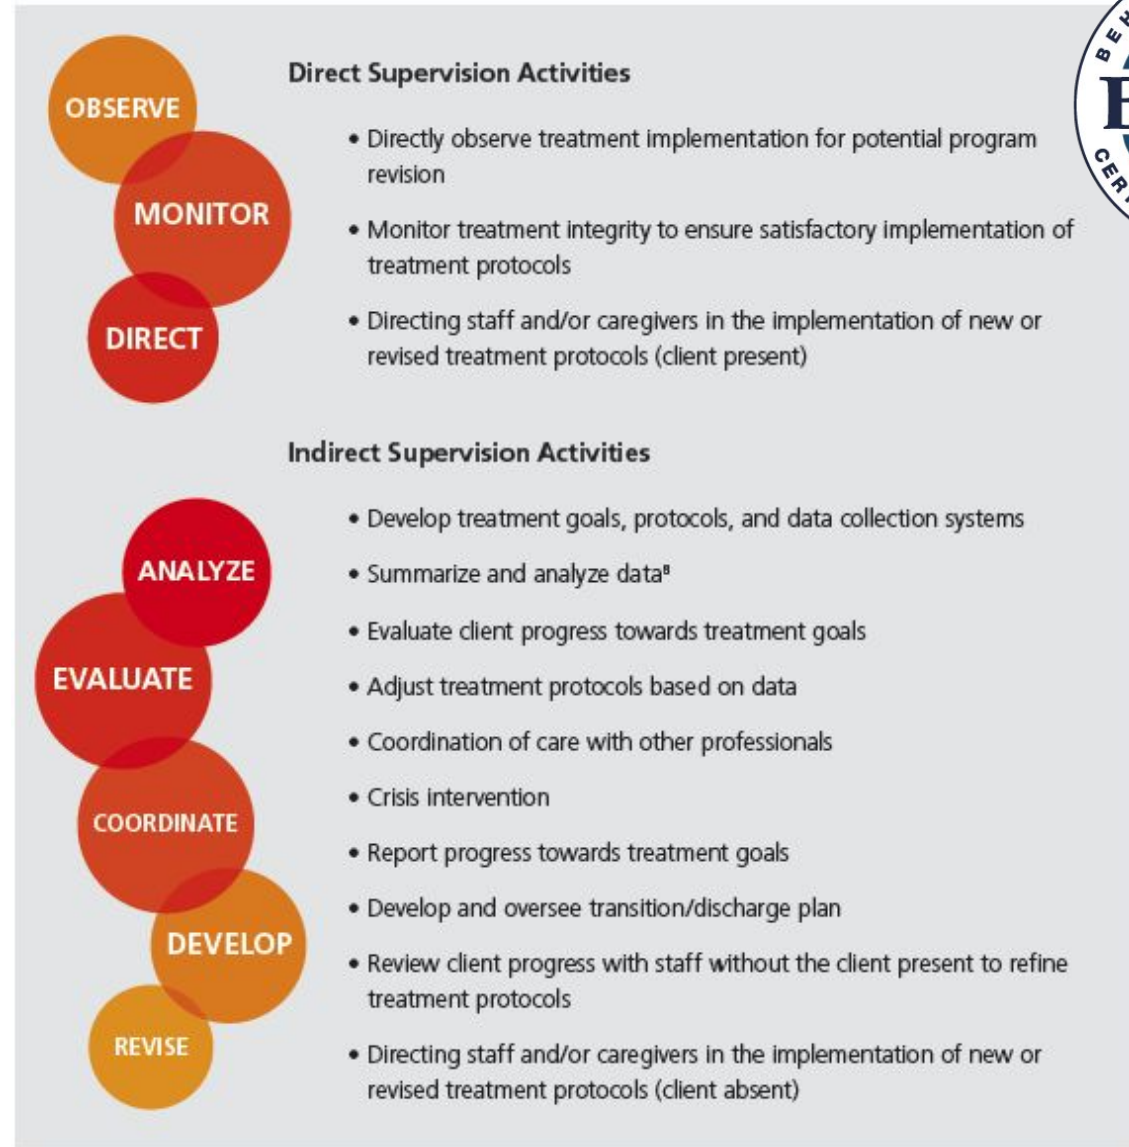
OBSERVE
MONITOR
DIRECT

Direct Supervision Activities

• Directly observe treatment implementation for potential program revision

• Monitor treatment integrity to ensure satisfactory implementation of treatment protocols

• Directing staff and/or caregivers in the implementation of new or revised treatment protocols (client present)

ANALYZE
EVALUATE
COORDINATE
DEVELOP
REVISE

Indirect Supervision Activities

• Develop treatment goals, protocols, and data collection systems

• Summarize and analyze data$^{8}$

• Evaluate client progress towards treatment goals

• Adjust treatment protocols based on data

• Coordination of care with other professionals

• Crisis intervention

• Report progress towards treatment goals

• Develop and oversee transition/discharge plan

• Review client progress with staff without the client present to refine treatment protocols

• Directing staff and/or caregivers in the implementation of new or revised treatment protocols (client absent)

BEH
B
CER